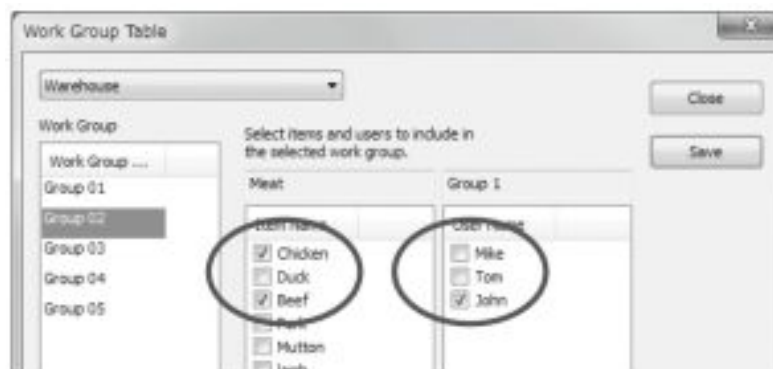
Work Group Table

Warehouse

Close

Save

Work Group

Work Group ....

Group 01

Group 02

Group 03

Group 04

Group 05

Select items and users to include in the selected work group.

Meat

Item Name

Chicken

Duck

Beef

Pork

Mutton

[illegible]

Group 1

User Name

Mike

Tom

John